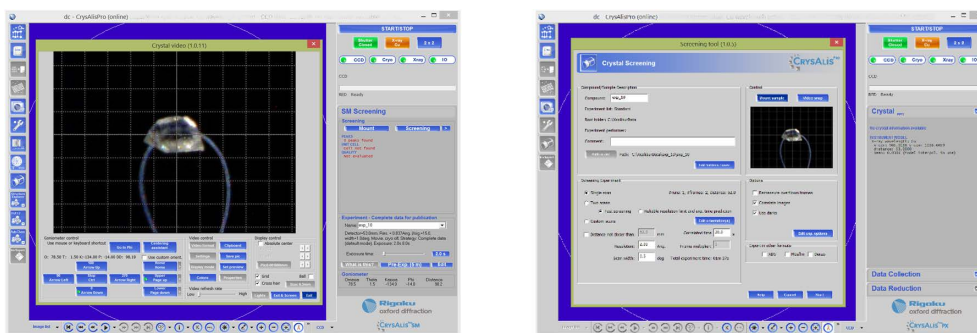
dc - CrysAlisPro (online)

Crystal video (1.0.11)

START/STOP

Shutter Closed

Xray On

CCD

Cryo

Xray

IO

SM Screening

Screening

Mount

Screening

Goniometer control
Use mouse or keyboard shortcut

Video control

Display control

Grid

Cross hair

Experiment - Complete data for publication

Exposure time

Goniometer

Rigaku
oxford diffraction

CrysAlis^Pro

dc - CrysAlisPro (online)

Screening tool (1.0.5)

Crystal Screening

CrysAlis^Pro

Compound/Sample Description

Compound: exp_10

Control

Mount sample

Video snap

Screening Experiment

Single scan

Two scans

Custom scan

Devices

Correlate images

Use filters

Stop

Cancel

Next

Crystal

Data Collection

Data Reduction

Rigaku
oxford diffraction

CrysAlis^Pro